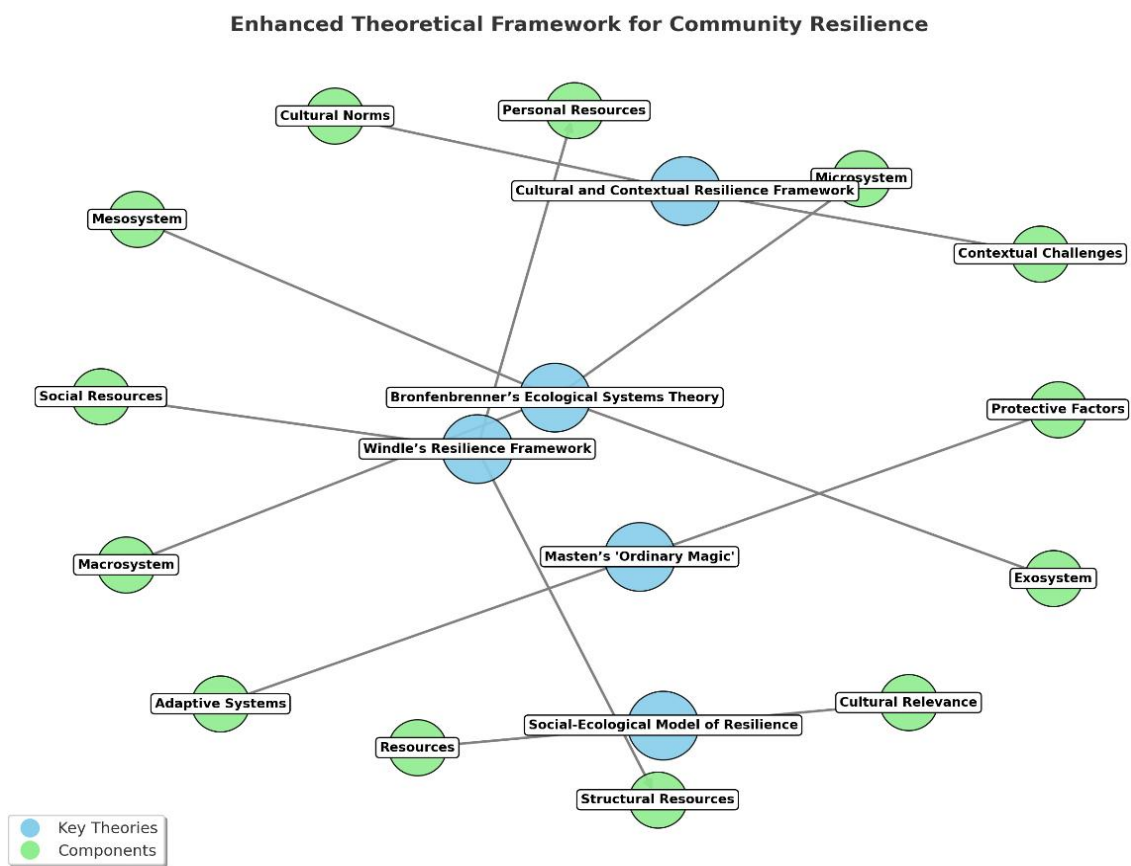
Enhanced Theoretical Framework for Community Resilience

Cultural Norms

Personal Resources

Microsystem

Cultural and Contextual Resilience Framework

Mesosystem

Contextual Challenges

Social Resources

Bronfenbrenner's Ecological Systems Theory

Protective Factors

Windle's Resilience Framework

Masten's 'Ordinary Magic'

Macrosystem

Exosystem

Adaptive Systems

Cultural Relevance

Social-Ecological Model of Resilience

Resources

Structural Resources

Key Theories

Components